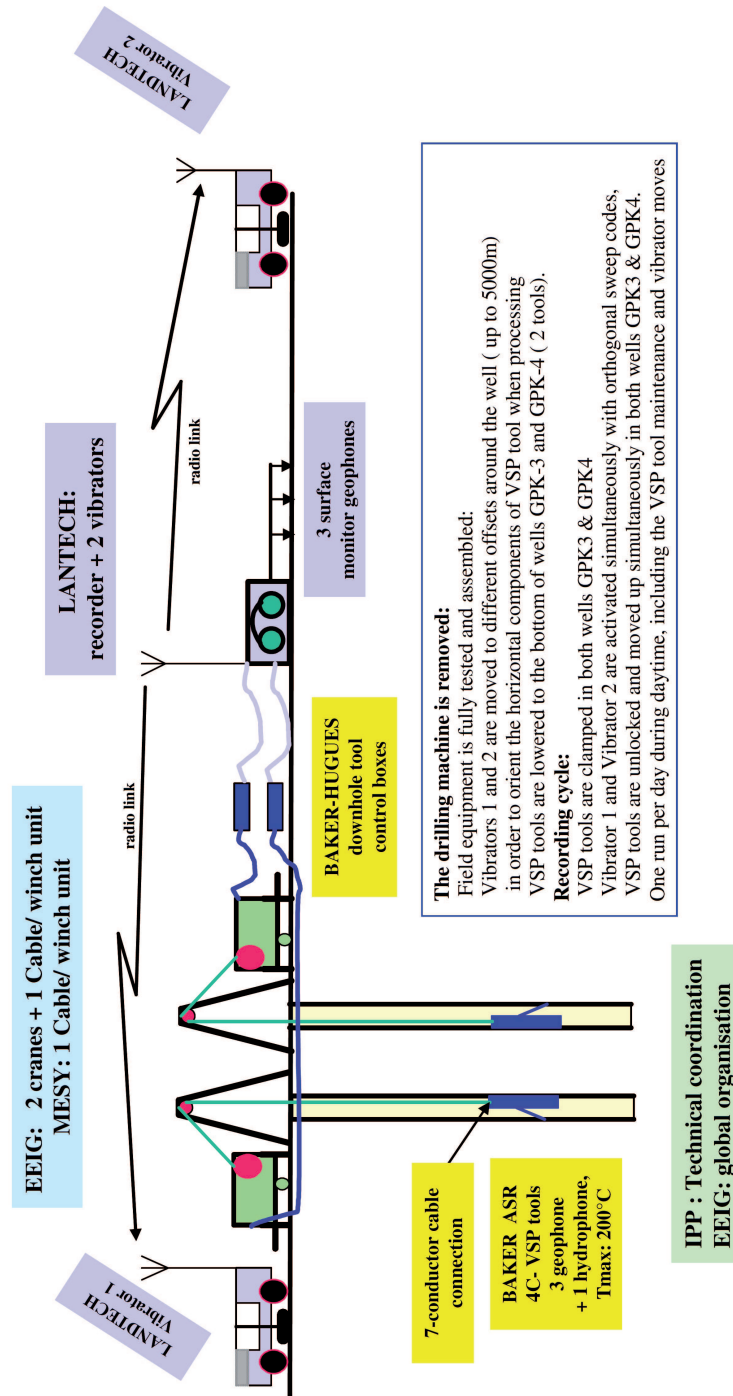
LANDTECH Vibrator 2

LANTECH: recorder + 2 vibrators

radio link

radio link

EEIG: 2 cranes + 1 Cable/ winch unit
MESY: 1 Cable/ winch unit

LANDTECH Vibrator 1

3 surface monitor geophones

BAKER-HUGUES downhole tool control boxes

7-conductor cable connection

BAKER ASR 4C- VSP tools 3 geophone + 1 hydrophone, Tmax: 200°C

IPP : Technical coordination
EEIG: global organisation

**The drilling machine is removed:**
Field equipment is fully tested and assembled:
Vibrators 1 and 2 are moved to different offsets around the well ( up to 5000m) in order to orient the horizontal components of VSP tool when processing
VSP tools are lowered to the bottom of wells GPK-3 and GPK-4 ( 2 tools).
**Recording cycle:**
VSP tools are clamped in both wells GPK3 & GPK4
Vibrator 1 and Vibrator 2 are activated simultaneously with orthogonal sweep codes,
VSP tools are unlocked and moved up simultaneously in both wells GPK3 & GPK4.
One run per day during daytime, including the VSP tool maintenance and vibrator moves